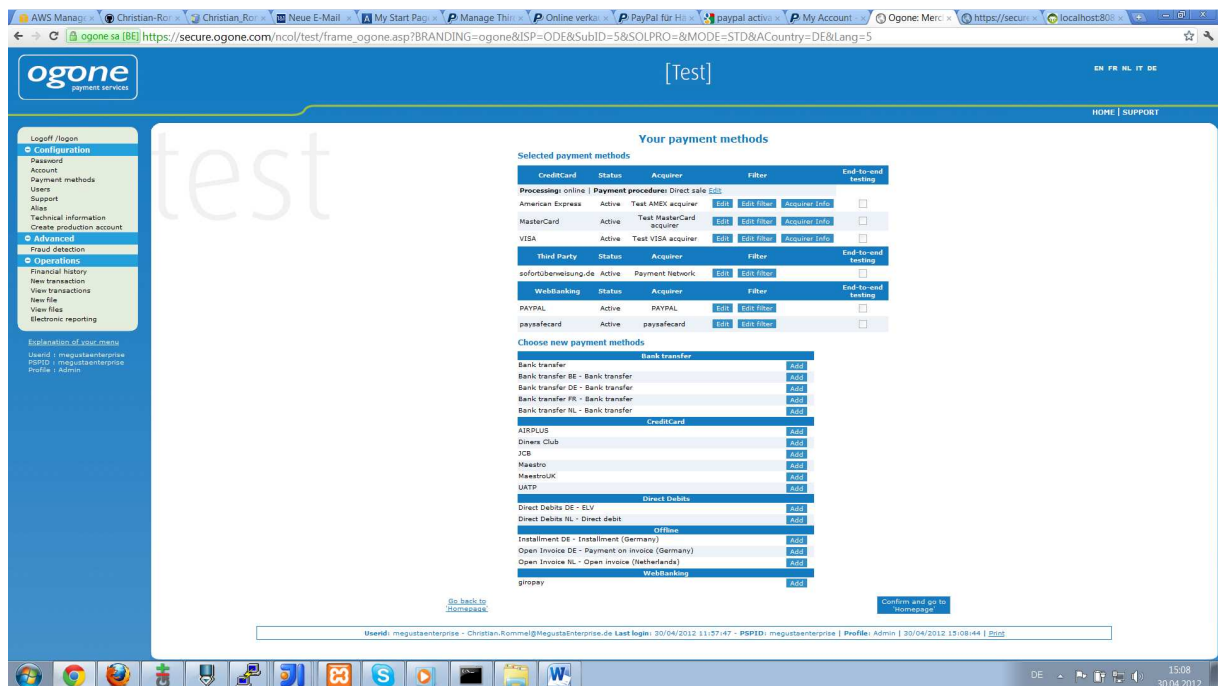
AWS Manag× Christian-Ro× Christian_Ro× Neue E-Mail × My Start Pag× Manage Thi× Online verka× PayPal für H× paypal activ× My Account × Ogone: Merc× https://secu× localhost:80×

ogone sa [BE] https://secure.ogone.com/ncol/test/frame_ogone.asp?BRANDING=ogone&ISP=ODE&SubID=5&SOLPRO=&MODE=STD&ACountry=DE&Lang=5

ogone payment services

[Test]

EN FR NL IT DE

HOME | SUPPORT

Logoff /logon
Configuration
Password
Account
Payment methods
Users
Support
Alias
Technical information
Create production account
Advanced
Fraud detection
Operations
Financial history
New transaction
View transactions
New file
View files
Electronic reporting

Explanation of your menu

Userid : megustaenterprise
PSPID : megustaenterprise
Profile : Admin

test

Your payment methods

Selected payment methods

| CreditCard | Status | Acquirer | Filter | End-to-end testing |
|---|---|---|---|---|
| Processing: online \| Payment procedure: Direct sale Edit | | | | |
| American Express | Active | Test AMEX acquirer | Edit Edit filter Acquirer Info | |
| MasterCard | Active | Test MasterCard acquirer | Edit Edit filter Acquirer Info | |
| VISA | Active | Test VISA acquirer | Edit Edit filter Acquirer Info | |

| Third Party | Status | Acquirer | Filter | End-to-end testing |
|---|---|---|---|---|
| sofortüberweisung.de | Active | Payment Network | Edit Edit filter | |

| WebBanking | Status | Acquirer | Filter | End-to-end testing |
|---|---|---|---|---|
| PAYPAL | Active | PAYPAL | Edit Edit filter | |
| paysafecard | Active | paysafecard | Edit Edit filter | |

Choose new payment methods

| Bank transfer | |
|---|---|
| Bank transfer | Add |
| Bank transfer BE - Bank transfer | Add |
| Bank transfer DE - Bank transfer | Add |
| Bank transfer FR - Bank transfer | Add |
| Bank transfer NL - Bank transfer | Add |
| CreditCard | |
| AIRPLUS | Add |
| Diners Club | Add |
| JCB | Add |
| Maestro | Add |
| MaestroUK | Add |
| UATP | Add |
| Direct Debits | |
| Direct Debits DE - ELV | Add |
| Direct Debits NL - Direct debit | Add |
| Offline | |
| Installment DE - Installment (Germany) | Add |
| Open Invoice DE - Payment on invoice (Germany) | Add |
| Open Invoice NL - Open invoice (Netherlands) | Add |
| WebBanking | |
| giropay | Add |

Go back to 'Homepage'

Confirm and go to 'Homepage'

Userid: megustaenterprise - Christian.Rommel@MegustaEnterprise.de Last login: 30/04/2012 11:57:47 - PSPID: megustaenterprise | Profile: Admin | 30/04/2012 15:08:44 | Print

DE 15:08 30.04.2012